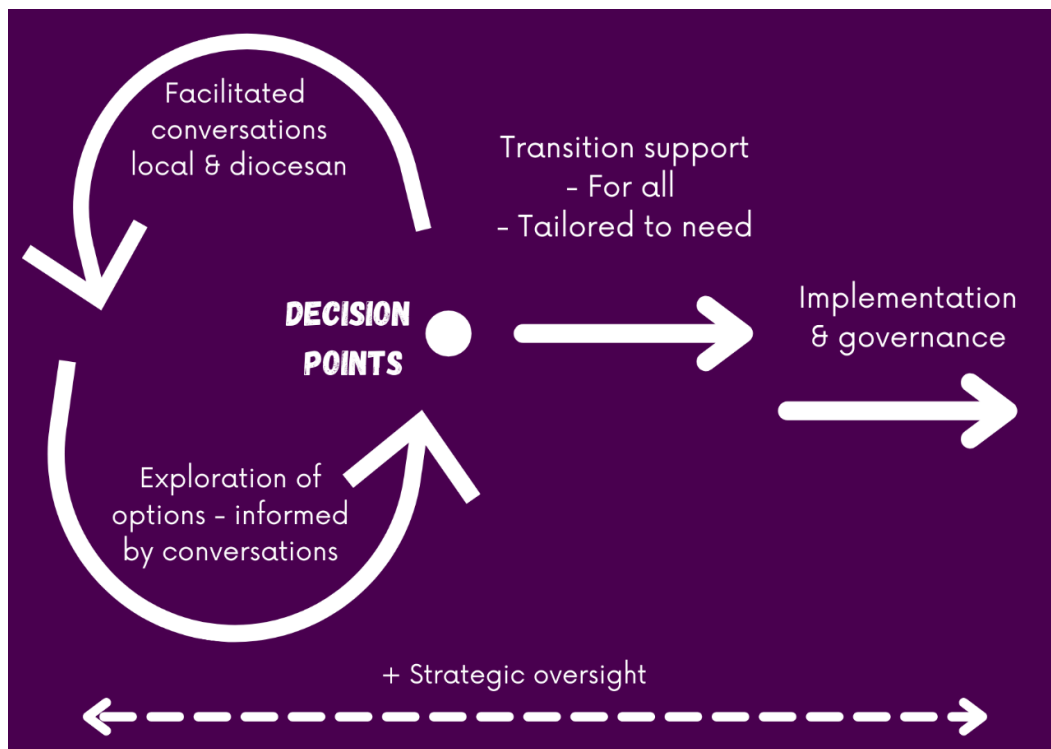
Facilitated conversations local & diocesan

Transition support
- For all
- Tailored to need

DECISION POINTS

Implementation & governance

Exploration of options - informed by conversations

+ Strategic oversight